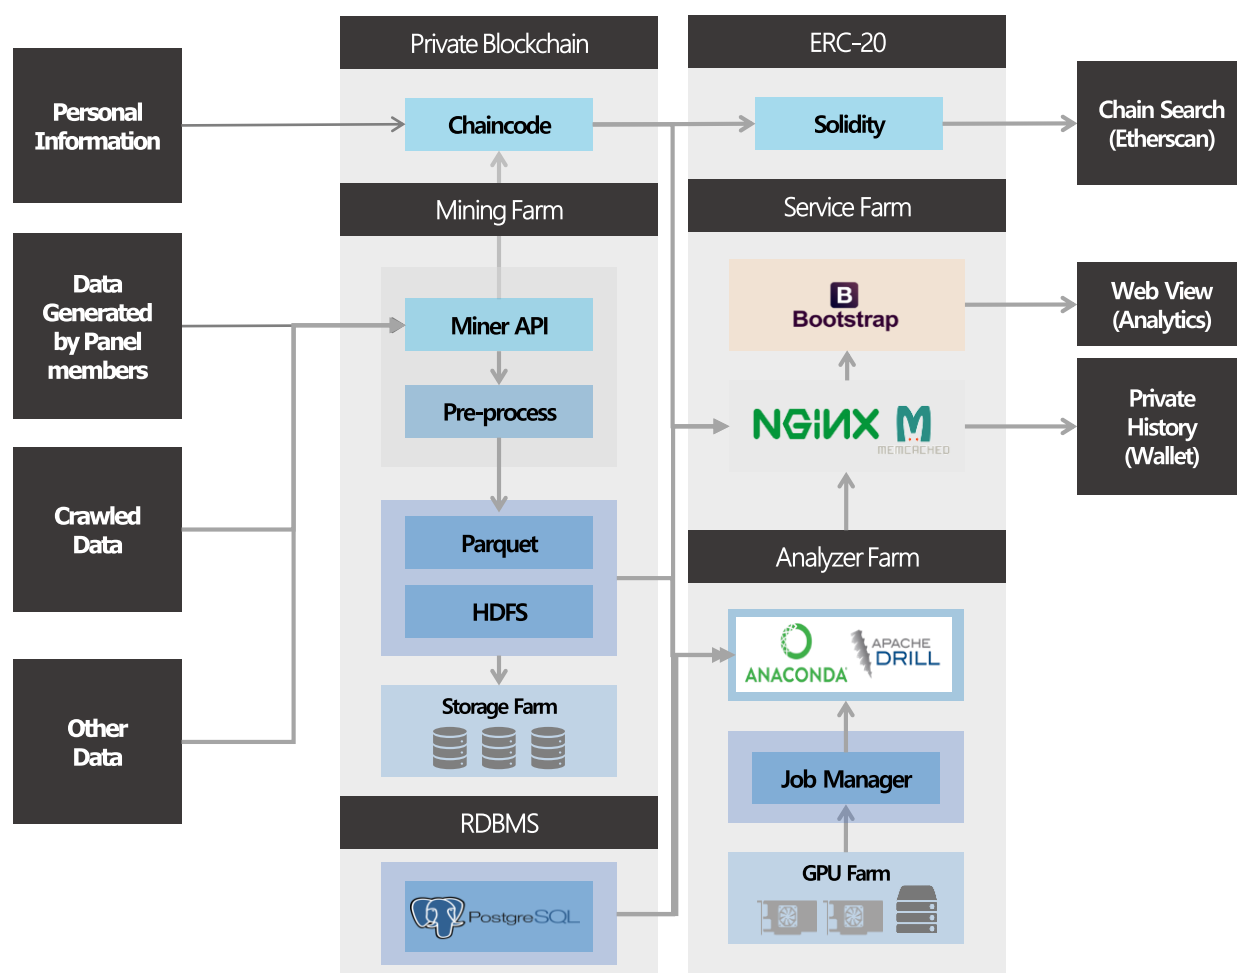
Personal Information

Data Generated by Panel members

Crawled Data

Other Data

Private Blockchain

Chaincode

Mining Farm

Miner API

Pre-process

Parquet

HDFS

Storage Farm

RDBMS

PostgreSQL

ERC-20

Solidity

Service Farm

B

Bootstrap

NGINX

M

MEMCACHED

Analyzer Farm

ANACONDA

APACHE DRILL

Job Manager

GPU Farm

Chain Search (Etherscan)

Web View (Analytics)

Private History (Wallet)